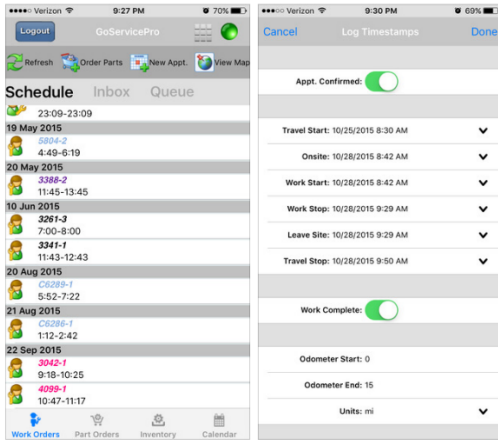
●●●○○ Verizon 9:27 PM 70%

Logout GoServicePro

Refresh Order Parts New Appt. View Map

Schedule Inbox Queue

23:09-23:09

19 May 2015

5804-2
4:49-6:19

20 May 2015

3388-2
11:45-13:45

10 Jun 2015

3261-3
7:00-8:00

3341-1
11:43-12:43

20 Aug 2015

C6289-1
5:52-7:22

21 Aug 2015

C6286-1
1:12-2:42

22 Sep 2015

3042-1
9:18-10:25

4099-1
10:47-11:17

Work Orders Part Orders Inventory Calendar

●●●○○ Verizon 9:30 PM 69%

Cancel Log Timestamps Done

Appt. Confirmed:

Travel Start: 10/25/2015 8:30 AM

Onsite: 10/28/2015 8:42 AM

Work Start: 10/28/2015 8:42 AM

Work Stop: 10/28/2015 9:29 AM

Leave Site: 10/28/2015 9:29 AM

Travel Stop: 10/28/2015 9:50 AM

Work Complete:

Odometer Start: 0

Odometer End: 15

Units: mi